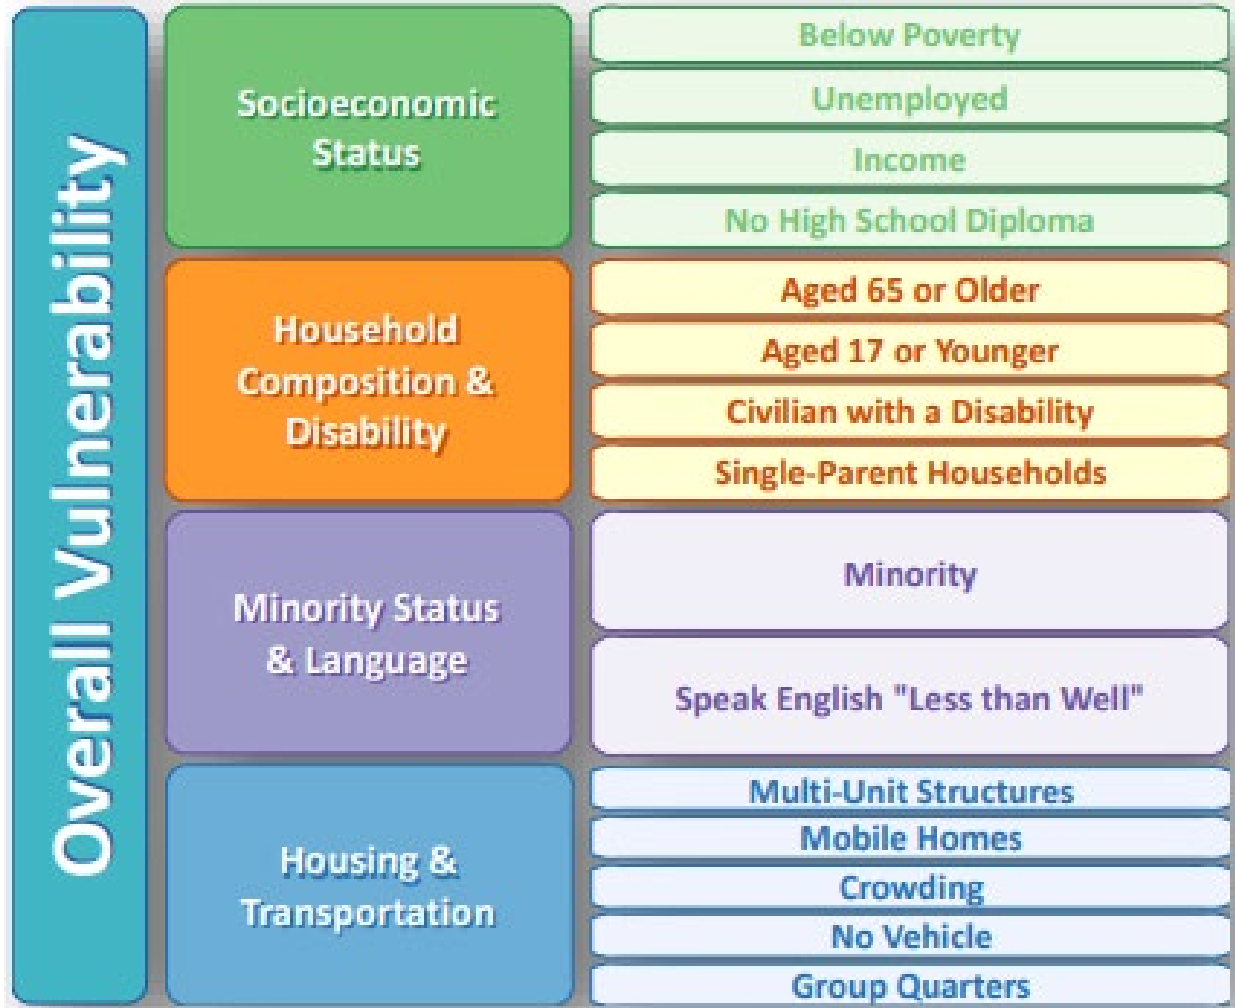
Overall Vulnerability

Socioeconomic Status

Below Poverty

Unemployed

Income

No High School Diploma

Household Composition & Disability

Aged 65 or Older

Aged 17 or Younger

Civilian with a Disability

Single-Parent Households

Minority Status & Language

Minority

Speak English "Less than Well"

Housing & Transportation

Multi-Unit Structures

Mobile Homes

Crowding

No Vehicle

Group Quarters